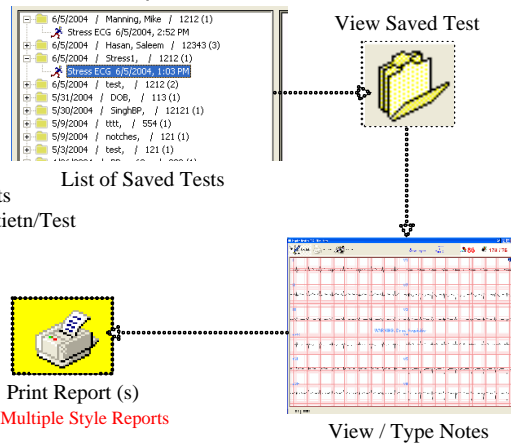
6/5/2004 / Manning, Mike / 1212 (1)
Stress ECG 6/5/2004, 2:52 PM
6/5/2004 / Hasan, Saleem / 12343 (3)
6/5/2004 / Stress1, / 1212 (1)
Stress ECG 6/5/2004, 1:03 PM
6/5/2004 / test, / 1212 (2)
5/31/2004 / DOB, / 113 (1)
5/30/2004 / SinghBP, / 12121 (1)
5/9/2004 / ttt, / 554 (1)
5/9/2004 / notches, / 121 (1)
5/3/2004 / test, / 121 (1)

View Saved Test

List of Saved Tests

ts
ietn/Test

Print Report (s)
Multiple Style Reports

View / Type Notes